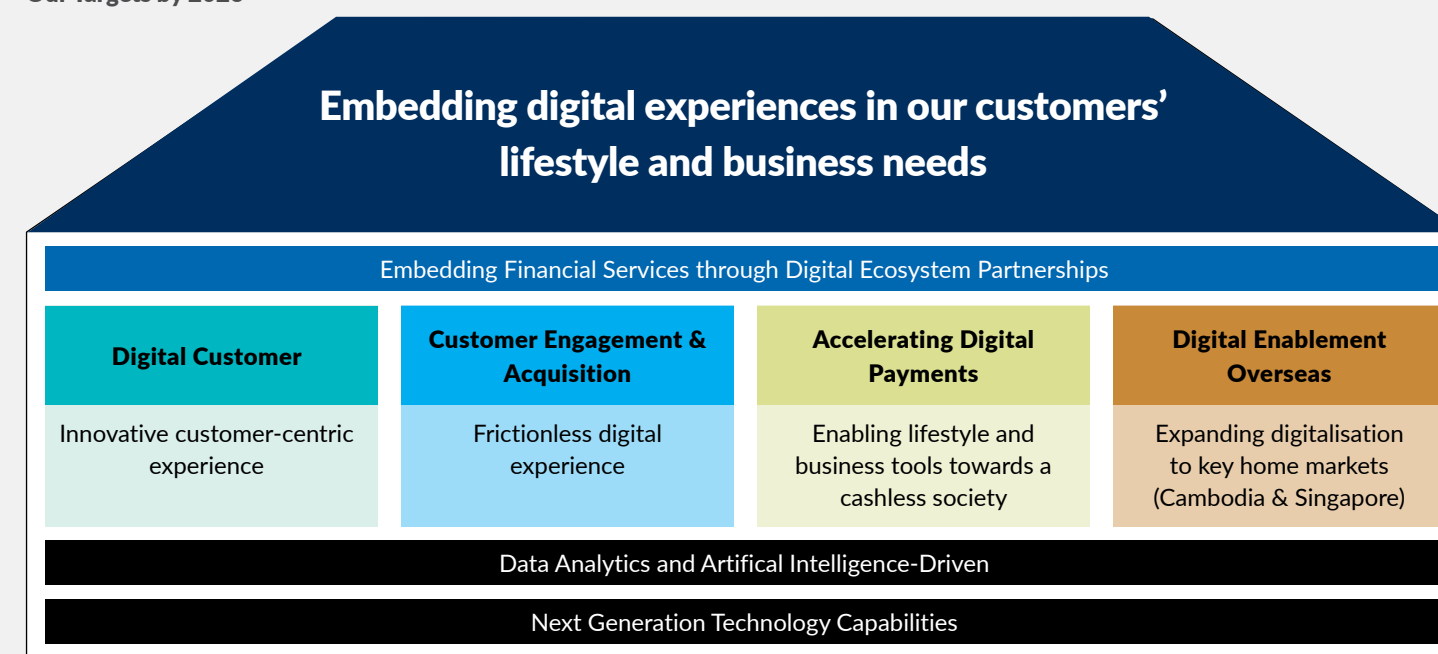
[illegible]

Embedding digital experiences in our customers' lifestyle and business needs

Embedding Financial Services through Digital Ecosystem Partnerships

| Digital Customer | Customer Engagement & Acquisition | Accelerating Digital Payments | Digital Enablement Overseas |
|---|---|---|---|
| Innovative customer-centric experience | Frictionless digital experience | Enabling lifestyle and business tools towards a cashless society | Expanding digitalisation to key home markets (Cambodia & Singapore) |

Data Analytics and Artifical Intelligence-Driven

Next Generation Technology Capabilities